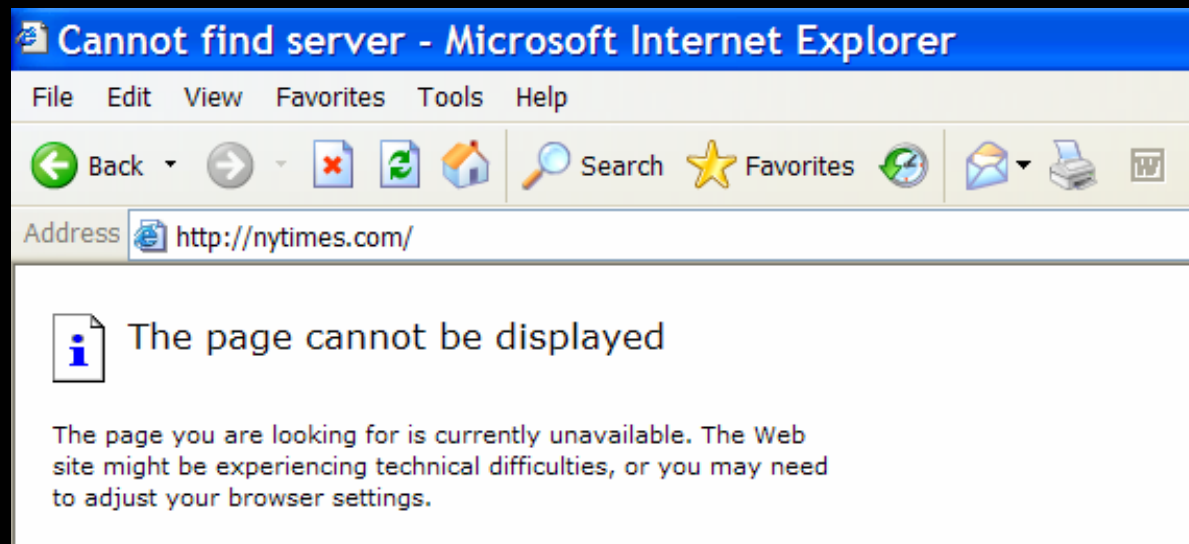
Cannot find server - Microsoft Internet Explorer

File Edit View Favorites Tools Help

Back Search Favorites

Address http://nytimes.com/

The page cannot be displayed

The page you are looking for is currently unavailable. The Web site might be experiencing technical difficulties, or you may need to adjust your browser settings.